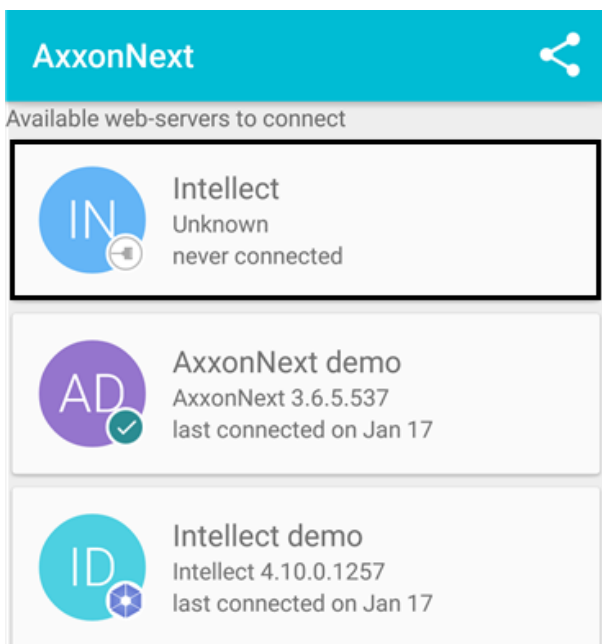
AxxonNext

Available web-servers to connect

IN
Intellect
Unknown
never connected

AD
AxxonNext demo
AxxonNext 3.6.5.537
last connected on Jan 17

ID
Intellect demo
Intellect 4.10.0.1257
last connected on Jan 17